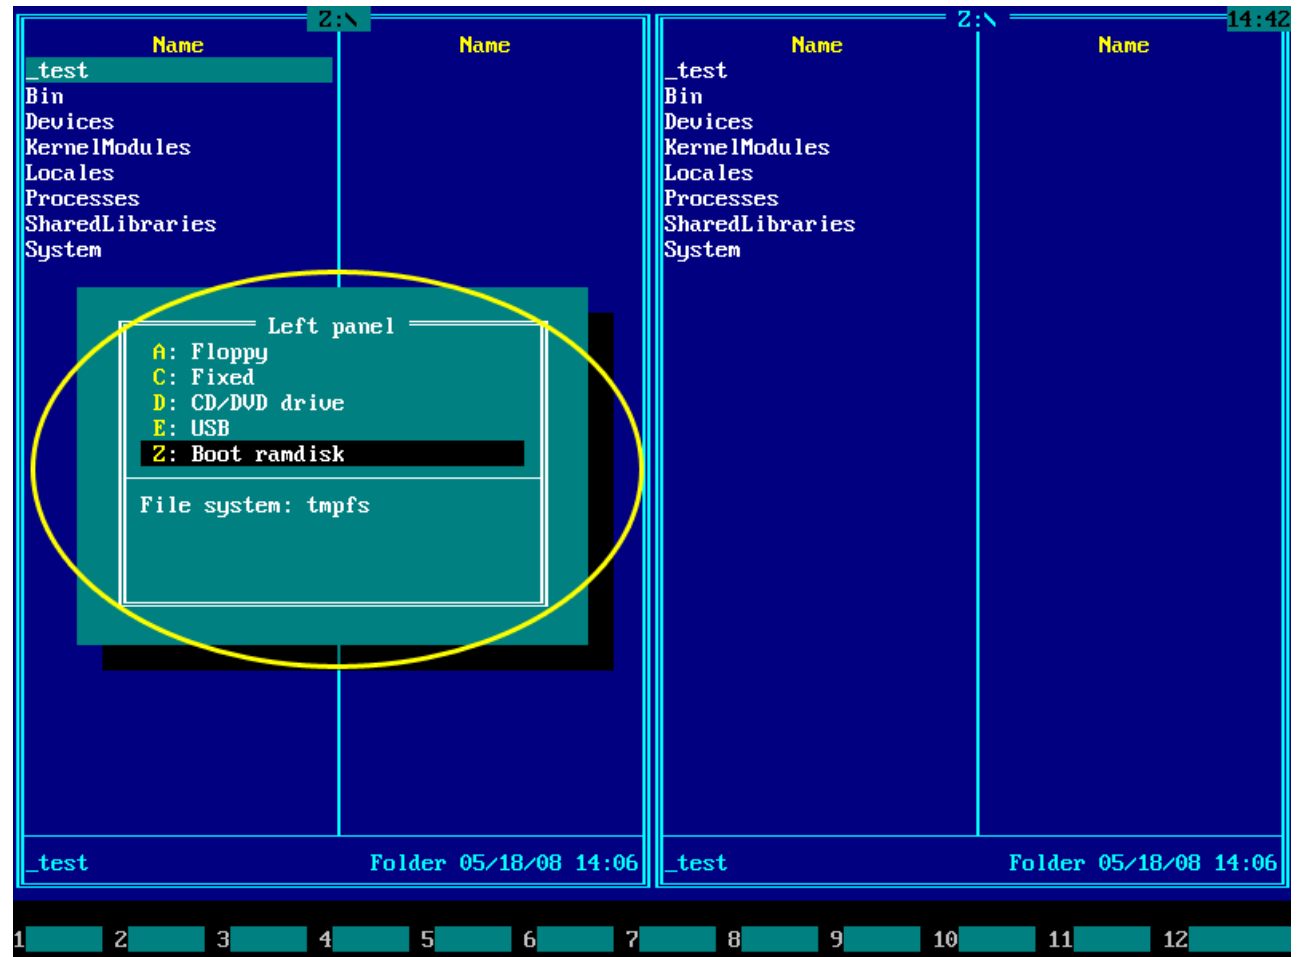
Z:\

Name

_test
Bin
Devices
KernelModules
Locales
Processes
SharedLibraries
System

Name

Left panel
A: Floppy
C: Fixed
D: CD/DVD drive
E: USB
Z: Boot ramdisk

File system: tmpfs

_test

Folder 05/18/08 14:06

Z:\

14:42

Name

_test
Bin
Devices
KernelModules
Locales
Processes
SharedLibraries
System

Name

_test

Folder 05/18/08 14:06

1 2 3 4 5 6 7 8 9 10 11 12